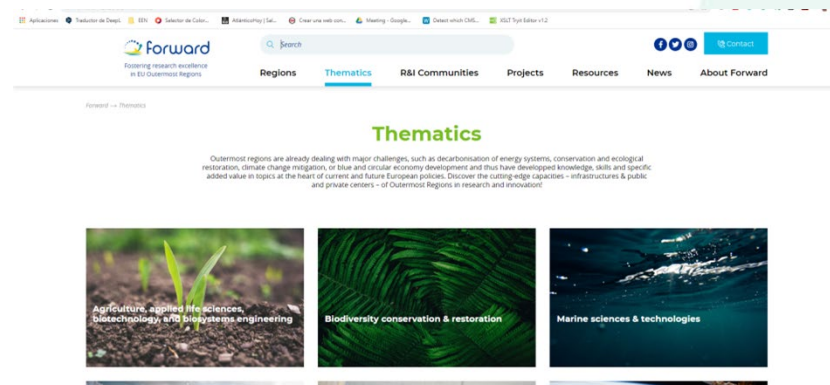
Aplicaciones Traductor de DeepL EEN Selector de Color... AtlánticoHoy | Sal... Crear una web con... Meeting - Google... Detect which CMS... XSLT Tryit Editor v1.2

forward
Fostering research excellence in EU Outermost Regions

Search

Contact

Regions Thematics R&I Communities Projects Resources News About Forward

Forward → Thematics

Thematics

Outermost regions are already dealing with major challenges, such as decarbonisation of energy systems, conservation and ecological restoration, climate change mitigation, or blue and circular economy development and thus have developped knowledge, skills and specific added value in topics at the heart of current and future European policies. Discover the cutting-edge capacities – infrastructures & public and private centers – of Outermost Regions in research and innovation!

Agriculture, applied life sciences, biotechnology, and biosystems engineering

Biodiversity conservation & restoration

Marine sciences & technologies